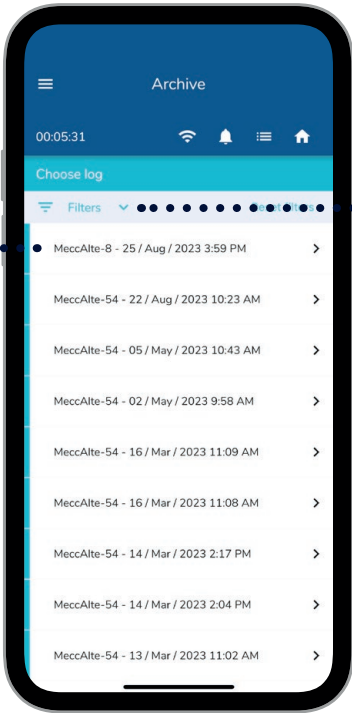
Archive

00:05:31

Choose log

Filters

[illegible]

MeccAlte-8 - 25 / Aug / 2023 3:59 PM

MeccAlte-54 - 22 / Aug / 2023 10:23 AM

MeccAlte-54 - 05 / May / 2023 10:43 AM

MeccAlte-54 - 02 / May / 2023 9:58 AM

MeccAlte-54 - 16 / Mar / 2023 11:09 AM

MeccAlte-54 - 16 / Mar / 2023 11:08 AM

MeccAlte-54 - 14 / Mar / 2023 2:17 PM

MeccAlte-54 - 14 / Mar / 2023 2:04 PM

MeccAlte-54 - 13 / Mar / 2023 11:02 AM